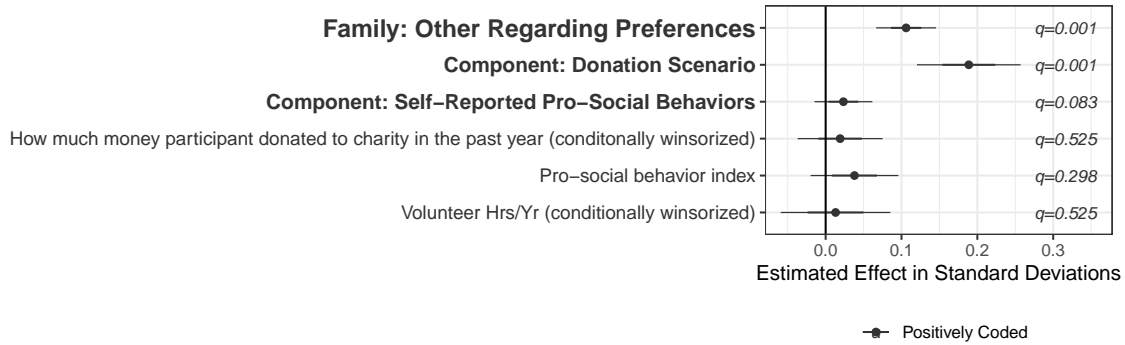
Family: Other Regarding Preferences
Component: Donation Scenario
Component: Self−Reported Pro−Social Behaviors
How much money participant donated to charity in the past year (conditonally winsorized)
Pro−social behavior index
Volunteer Hrs/Yr (conditionally winsorized)

q=0.001
q=0.001
q=0.083
q=0.525
q=0.298
q=0.525

0.0 0.1 0.2 0.3
Estimated Effect in Standard Deviations

Positively Coded